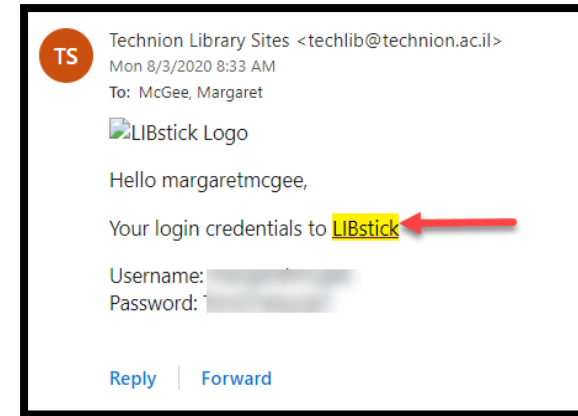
TS

Technion Library Sites <techlib@technion.ac.il>
Mon 8/3/2020 8:33 AM
To: McGee, Margaret

LIBstick Logo

Hello margaretmcgee,

Your login credentials to LIBstick

Username: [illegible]
Password: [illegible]

Reply Forward